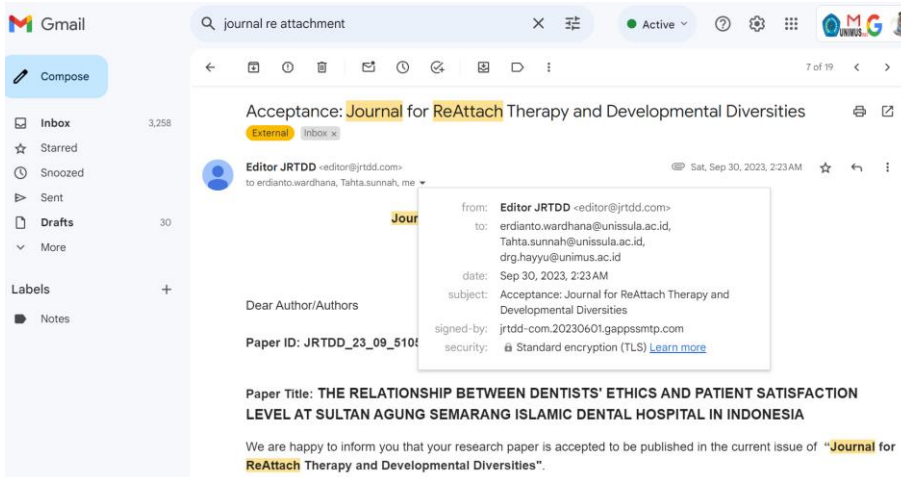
Gmail

journal re attachment

Active

7 of 19

Compose

Inbox 3,258
Starred
Snoozed
Sent
Drafts 30
More

Labels +
Notes

Acceptance: Journal for ReAttach Therapy and Developmental Diversities
External Inbox ×

Editor JRTDD <editor@jrtdd.com>
to erdianto.wardhana, Tahta.sunnah, me

Sat, Sep 30, 2023, 2:23 AM

Jour

from: Editor JRTDD <editor@jrtdd.com>
to: erdianto.wardhana@unissula.ac.id, Tahta.sunnah@unissula.ac.id, drg.hayyu@unimus.ac.id
date: Sep 30, 2023, 2:23 AM
subject: Acceptance: Journal for ReAttach Therapy and Developmental Diversities
signed-by: jrtdd-com.20230601.gappssmtp.com
security: Standard encryption (TLS) Learn more

Dear Author/Authors

Paper ID: JRTDD_23_09_5105

Paper Title: THE RELATIONSHIP BETWEEN DENTISTS' ETHICS AND PATIENT SATISFACTION LEVEL AT SULTAN AGUNG SEMARANG ISLAMIC DENTAL HOSPITAL IN INDONESIA

We are happy to inform you that your research paper is accepted to be published in the current issue of "Journal for ReAttach Therapy and Developmental Diversities".